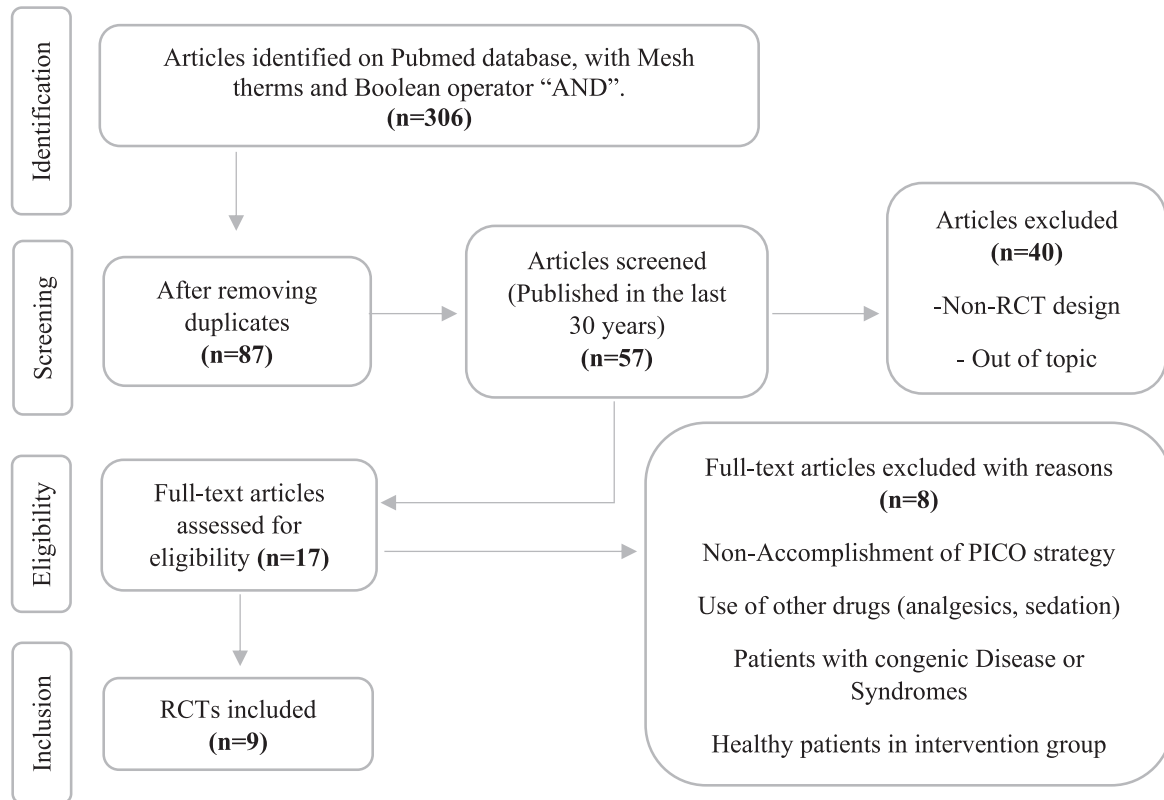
Identification

Articles identified on Pubmed database, with Mesh therms and Boolean operator "AND".
**(n=306)**

Screening

After removing duplicates
**(n=87)**

Articles screened (Published in the last 30 years)
**(n=57)**

Articles excluded
**(n=40)**

-Non-RCT design

- Out of topic

Eligibility

Full-text articles assessed for eligibility **(n=17)**

Full-text articles excluded with reasons
**(n=8)**

Non-Accomplishment of PICO strategy

Use of other drugs (analgesics, sedation)

Patients with congenic Disease or Syndromes

Healthy patients in intervention group

Inclusion

RCTs included
**(n=9)**